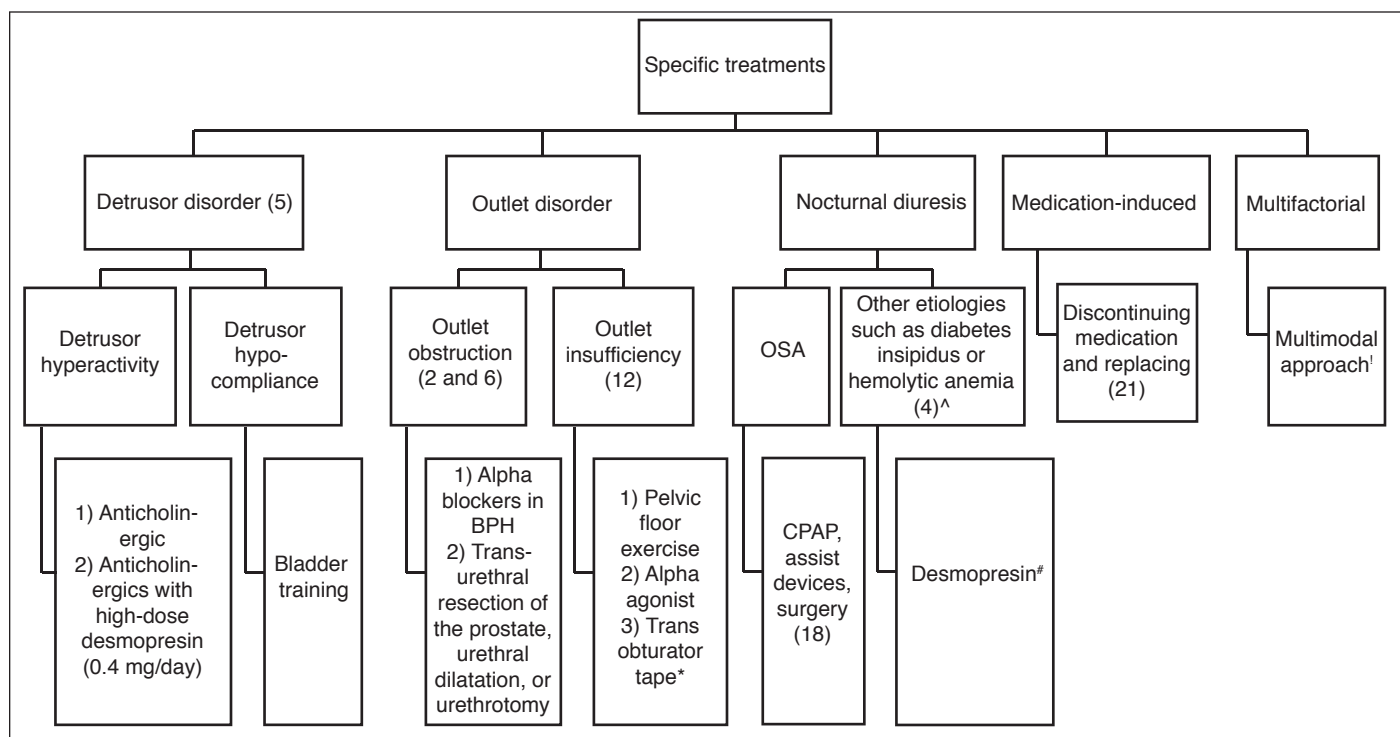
Specific treatments

Detrusor disorder (5)

Outlet disorder

Nocturnal diuresis

Medication-induced

Multifactorial

Detrusor hyperactivity

Detrusor hypocompliance

Outlet obstruction (2 and 6)

Outlet insufficiency (12)

OSA

Other etiologies such as diabetes insipidus or hemolytic anemia (4)^

Discontinuing medication and replacing (21)

Multimodal approach$^!$

1) Anticholinergic
2) Anticholinergics with high-dose desmopresin (0.4 mg/day)

Bladder training

1) Alpha blockers in BPH
2) Transurethral resection of the prostate, urethral dilatation, or urethrotomy

1) Pelvic floor exercise
2) Alpha agonist
3) Trans obturator tape*

CPAP, assist devices, surgery (18)

Desmopresin$^\#$